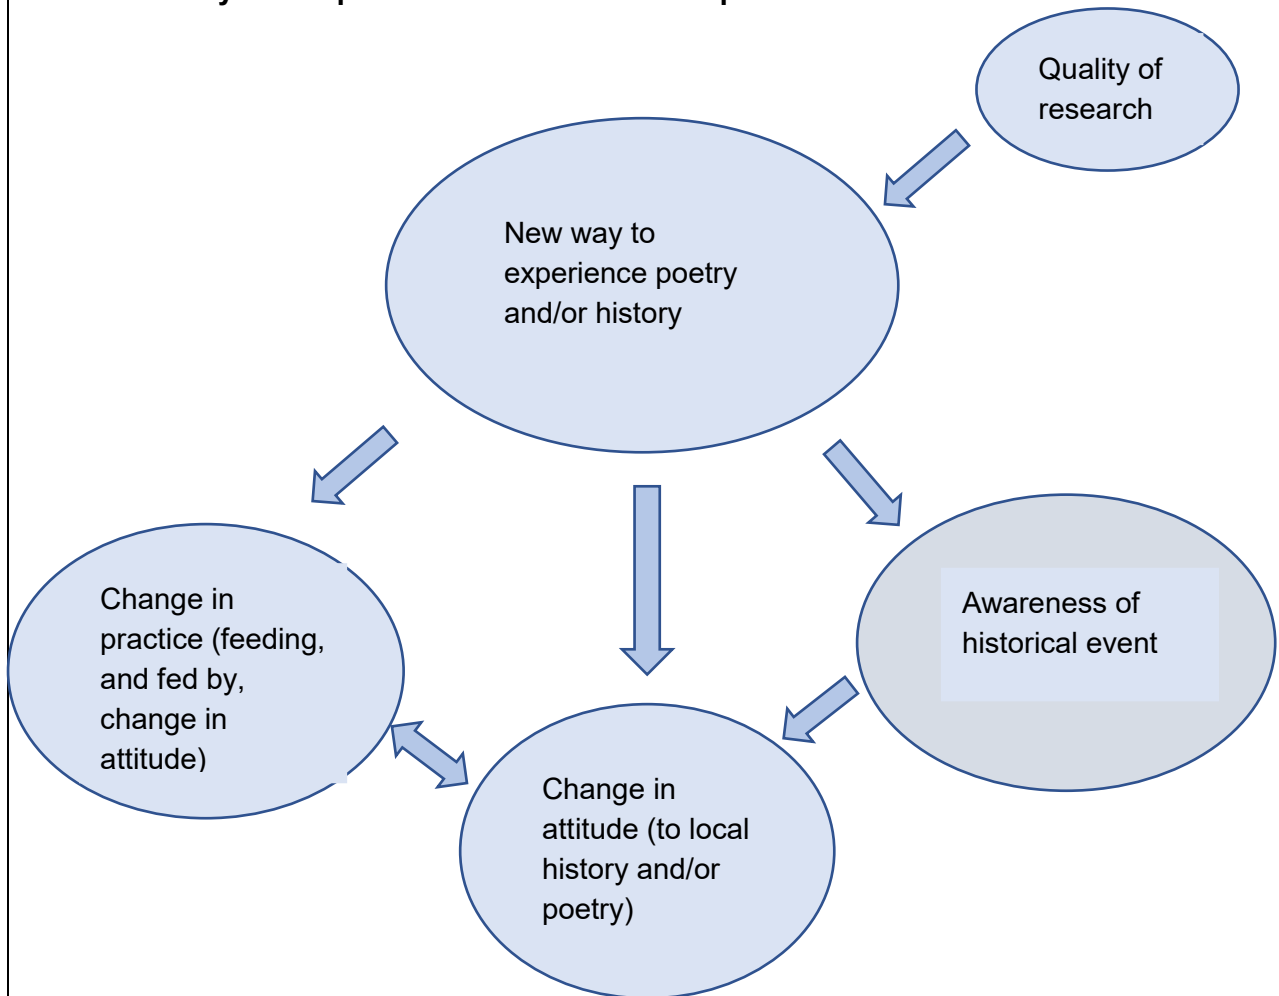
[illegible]

Quality of research

New way to experience poetry and/or history

Change in practice (feeding, and fed by, change in attitude)

Awareness of historical event

Change in attitude (to local history and/or poetry)